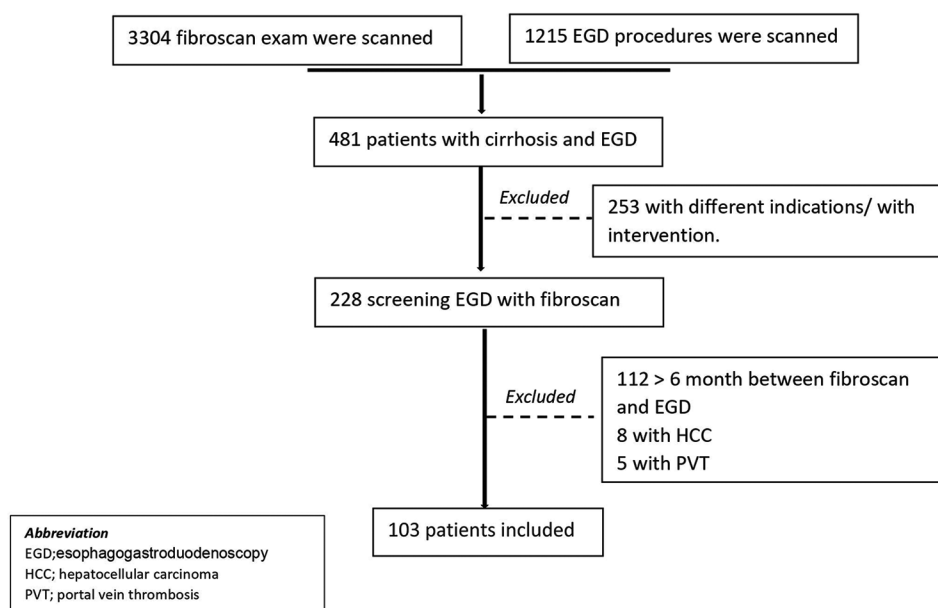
3304 fibroscan exam were scanned

1215 EGD procedures were scanned

481 patients with cirrhosis and EGD

*Excluded*

253 with different indications/ with intervention.

228 screening EGD with fibroscan

*Excluded*

112 > 6 month between fibroscan and EGD
8 with HCC
5 with PVT

103 patients included

***Abbreviation***
EGD;esophagogastroduodenoscopy
HCC; hepatocellular carcinoma
PVT; portal vein thrombosis